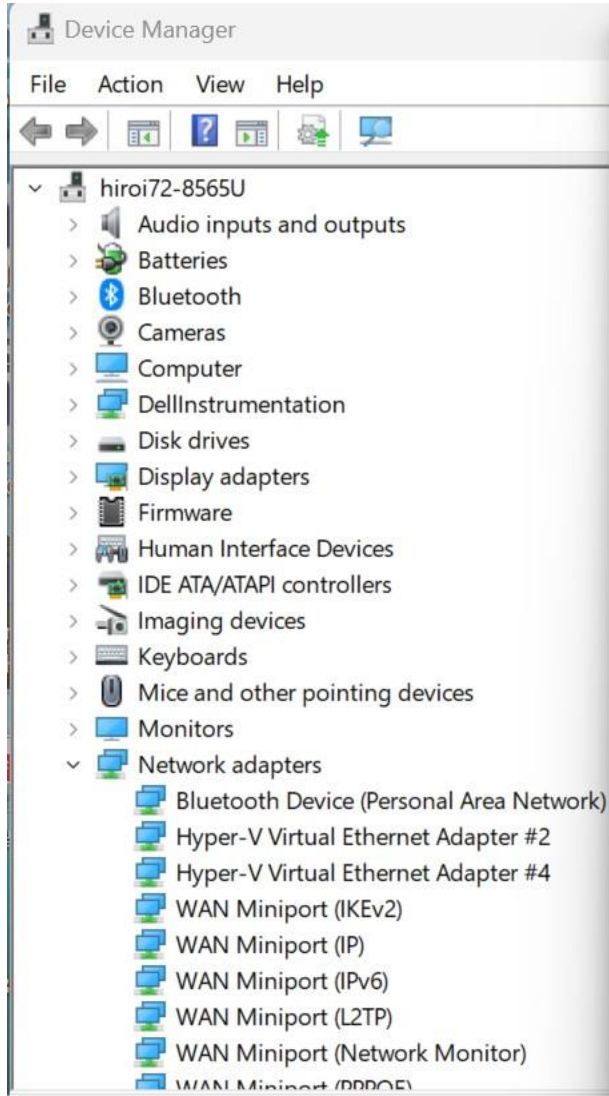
Device Manager

File Action View Help

hiroi72-8565U
Audio inputs and outputs
Batteries
Bluetooth
Cameras
Computer
DellInstrumentation
Disk drives
Display adapters
Firmware
Human Interface Devices
IDE ATA/ATAPI controllers
Imaging devices
Keyboards
Mice and other pointing devices
Monitors
Network adapters
Bluetooth Device (Personal Area Network)
Hyper-V Virtual Ethernet Adapter #2
Hyper-V Virtual Ethernet Adapter #4
WAN Miniport (IKEv2)
WAN Miniport (IP)
WAN Miniport (IPv6)
WAN Miniport (L2TP)
WAN Miniport (Network Monitor)
WAN Miniport (PPPOE)